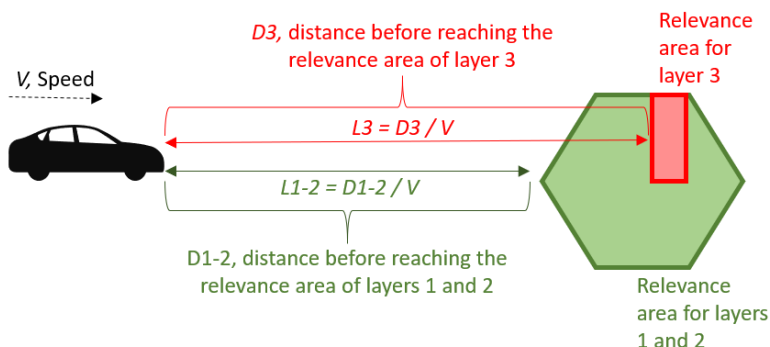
*D3,* distance before reaching the relevance area of layer 3

Relevance area for layer 3

*V,* Speed

*L3 = D3 / V*

*L1-2 = D1-2 / V*

D1-2, distance before reaching the relevance area of layers 1 and 2

Relevance area for layers 1 and 2